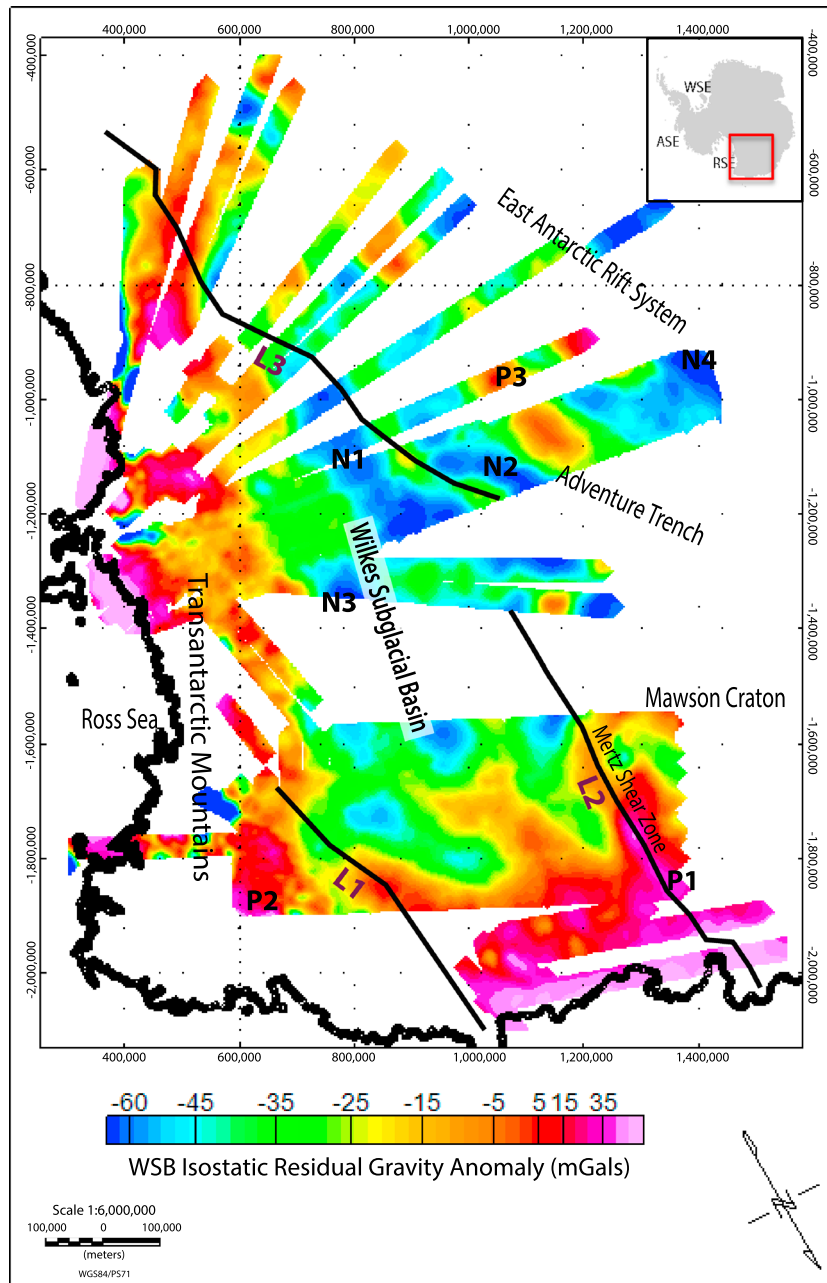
400,000 600,000 800,000 1,000,000 1,200,000 1,400,000

-400,000
-600,000
-800,000
-1,000,000
-1,200,000
-1,400,000
-1,600,000
-1,800,000
-2,000,000

-400,000
-600,000
-800,000
-1,000,000
-1,200,000
-1,400,000
-1,600,000
-1,800,000
-2,000,000

WSE
ASE
RSE

East Antarctic Rift System

L3
P3
N4
N1
N2
Adventure Trench
Wilkes Subglacial Basin
N3
Transantarctic Mountains
Mawson Craton
Ross Sea
Mertz Shear Zone
L2
L1
P1
P2

400,000 600,000 800,000 1,000,000 1,200,000 1,400,000

-60 -45 -35 -25 -15 -5 5 15 35

WSB Isostatic Residual Gravity Anomaly (mGals)

N

Scale 1:6,000,000
100,000 0 100,000
(meters)
WGS84/PS71